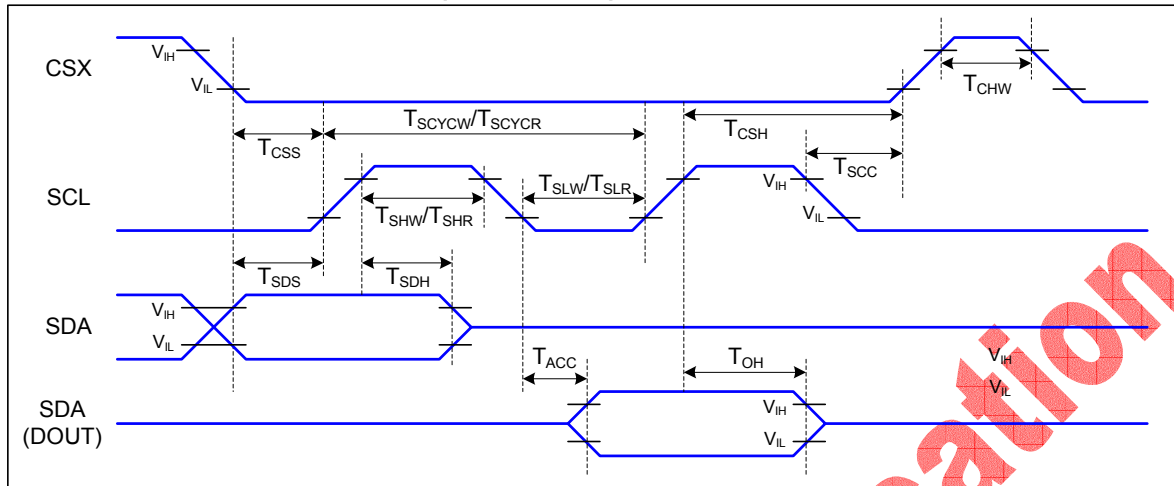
CSX
$V_{IH}$
$V_{IL}$
$T_{CHW}$
$T_{CSS}$
$T_{SCYCW}/T_{SCYCR}$
$T_{CSH}$
$T_{SCC}$
SCL
$T_{SHW}/T_{SHR}$
$T_{SLW}/T_{SLR}$
$V_{IH}$
$V_{IL}$
$T_{SDS}$
$T_{SDH}$
SDA
$V_{IH}$
$V_{IL}$
$T_{ACC}$
$T_{OH}$
$V_{IH}$
$V_{IL}$
SDA
(DOUT)
$V_{IH}$
$V_{IL}$
ation